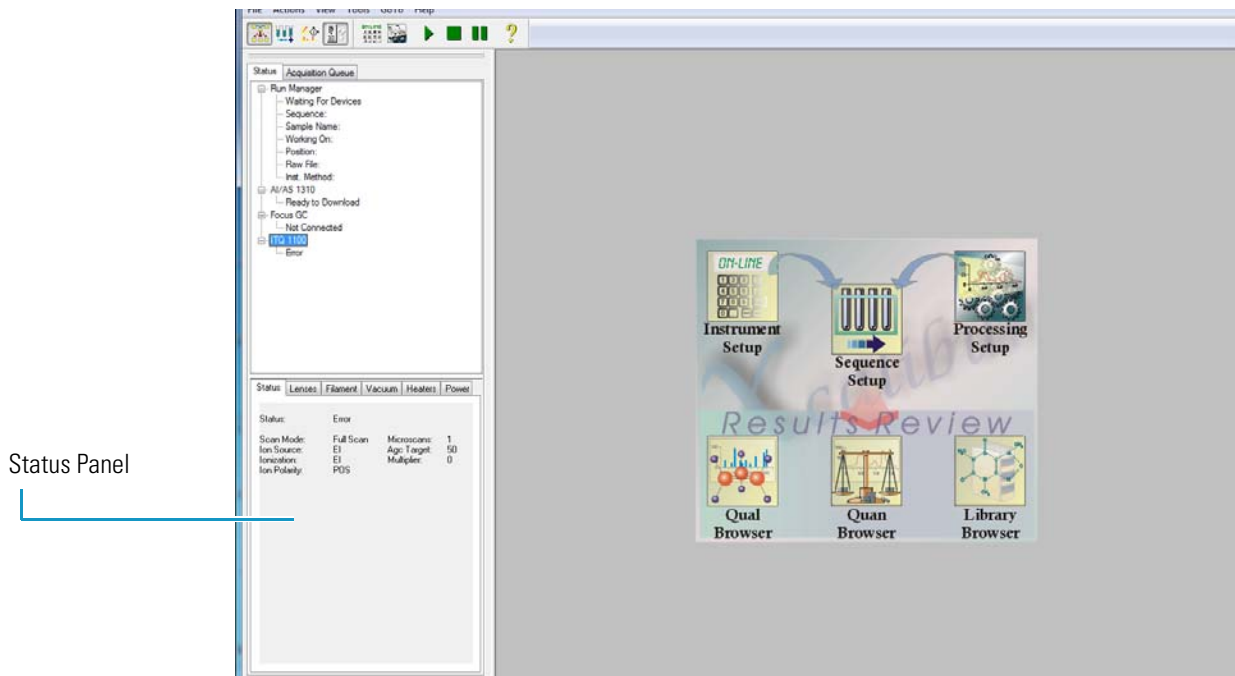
File Actions View Tools GoTo Help

Status Acquisition Queue

Run Manager
Waiting For Devices
Sequence:
Sample Name:
Working On:
Position:
Raw File:
Inst. Method:
AI/AS 1310
Ready to Download
Focus GC
Not Connected
ITQ 1100
Error

Status Lenses Filament Vacuum Heaters Power

Status: Error

Scan Mode: Full Scan
Ion Source: EI
Ionization: EI
Ion Polarity: POS
Microscans: 1
Agc Target: 50
Multiplier: 0

Status Panel

ON-LINE
Instrument Setup
Sequence Setup
Processing Setup
Results Review
Qual Browser
Quan Browser
Library Browser